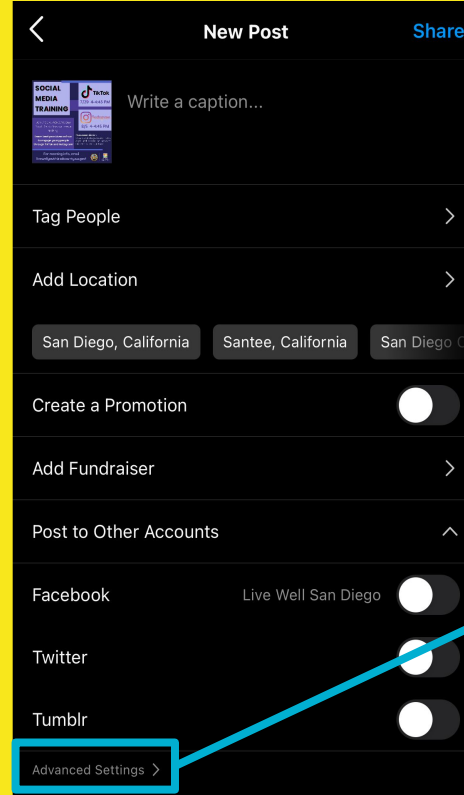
New Post

Share

SOCIAL MEDIA TRAINING

TikTok

Write a caption...

Tag People

Add Location

San Diego, California

Santee, California

San Diego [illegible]

Create a Promotion

Add Fundraiser

Post to Other Accounts

Facebook

Live Well San Diego

Twitter

Tumblr

Advanced Settings